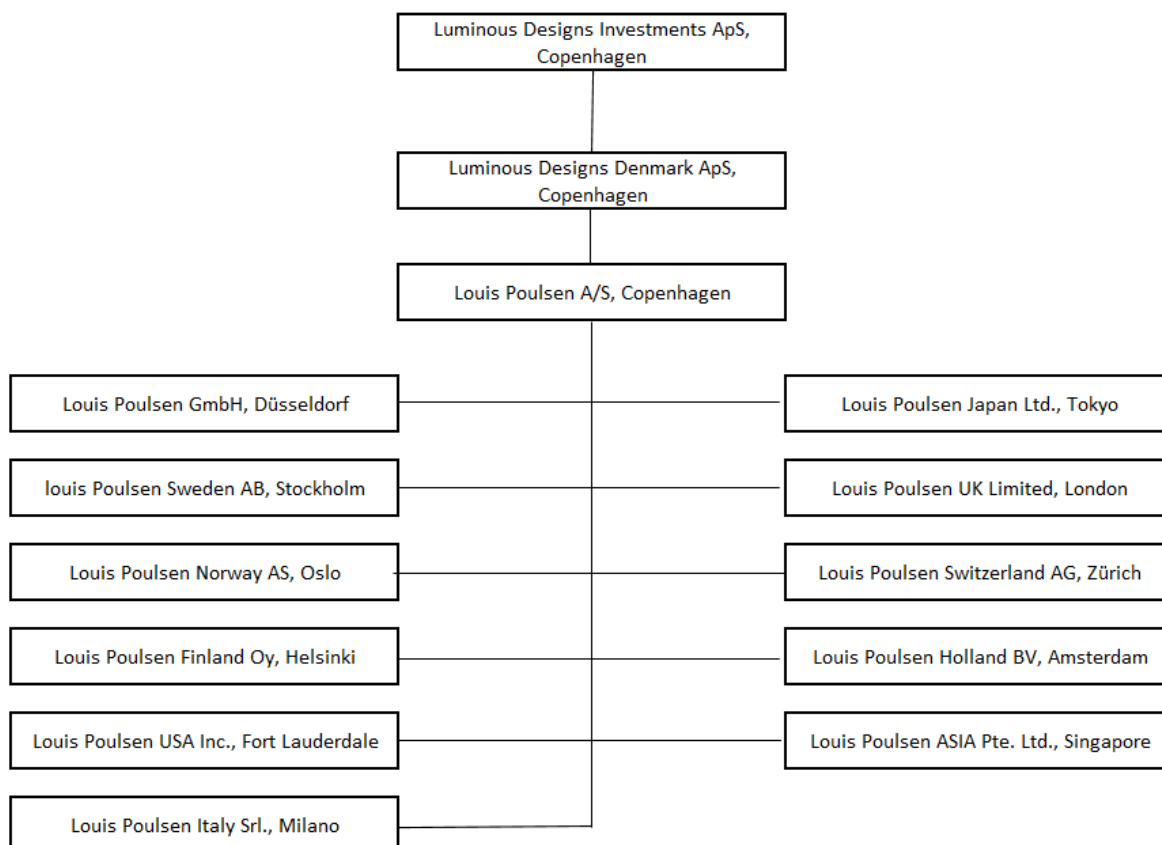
Luminous Designs Investments ApS, Copenhagen

Luminous Designs Denmark ApS, Copenhagen

Louis Poulsen A/S, Copenhagen

Louis Poulsen GmbH, Düsseldorf

Louis Poulsen Japan Ltd., Tokyo

louis Poulsen Sweden AB, Stockholm

Louis Poulsen UK Limited, London

Louis Poulsen Norway AS, Oslo

Louis Poulsen Switzerland AG, Zürich

Louis Poulsen Finland Oy, Helsinki

Louis Poulsen Holland BV, Amsterdam

Louis Poulsen USA Inc., Fort Lauderdale

Louis Poulsen ASIA Pte. Ltd., Singapore

Louis Poulsen Italy Srl., Milano